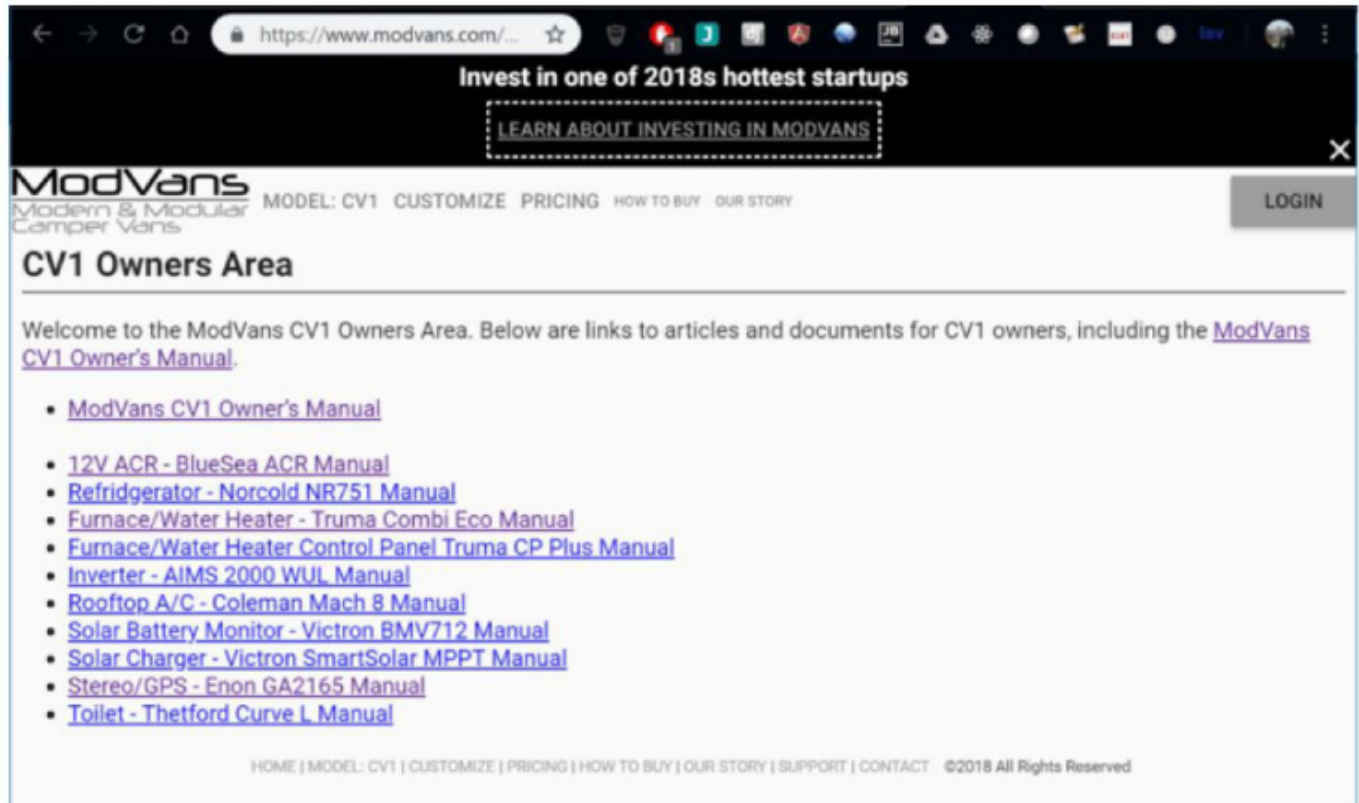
https://www.modvans.com/...

Invest in one of 2018s hottest startups

LEARN ABOUT INVESTING IN MODVANS

ModVans
Modern & Modular Camper Vans

MODEL: CV1 CUSTOMIZE PRICING HOW TO BUY OUR STORY

LOGIN

CV1 Owners Area

Welcome to the ModVans CV1 Owners Area. Below are links to articles and documents for CV1 owners, including the ModVans CV1 Owner's Manual.

- ModVans CV1 Owner's Manual

- 12V ACR - BlueSea ACR Manual
- Refridgerator - Norcold NR751 Manual
- Furnace/Water Heater - Truma Combi Eco Manual
- Furnace/Water Heater Control Panel Truma CP Plus Manual
- Inverter - AIMS 2000 WUL Manual
- Rooftop A/C - Coleman Mach 8 Manual
- Solar Battery Monitor - Victron BMV712 Manual
- Solar Charger - Victron SmartSolar MPPT Manual
- Stereo/GPS - Enon GA2165 Manual
- Toilet - Thetford Curve L Manual

HOME | MODEL: CV1 | CUSTOMIZE | PRICING | HOW TO BUY | OUR STORY | SUPPORT | CONTACT ©2018 All Rights Reserved